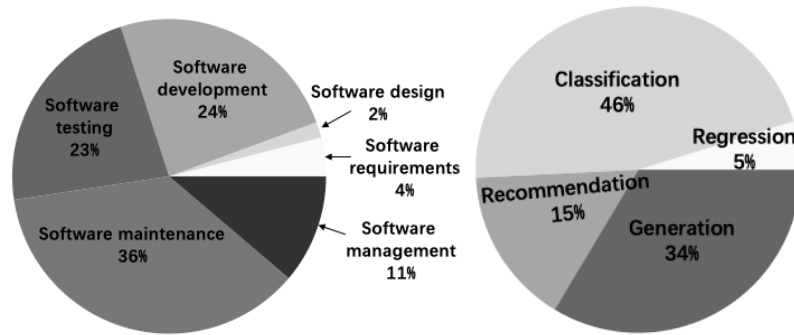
Software development 24%

Software design 2%

Software testing 23%

Software requirements 4%

Software maintenance 36%

Software management 11%

Classification 46%

Regression 5%

Recommendation 15%

Generation 34%